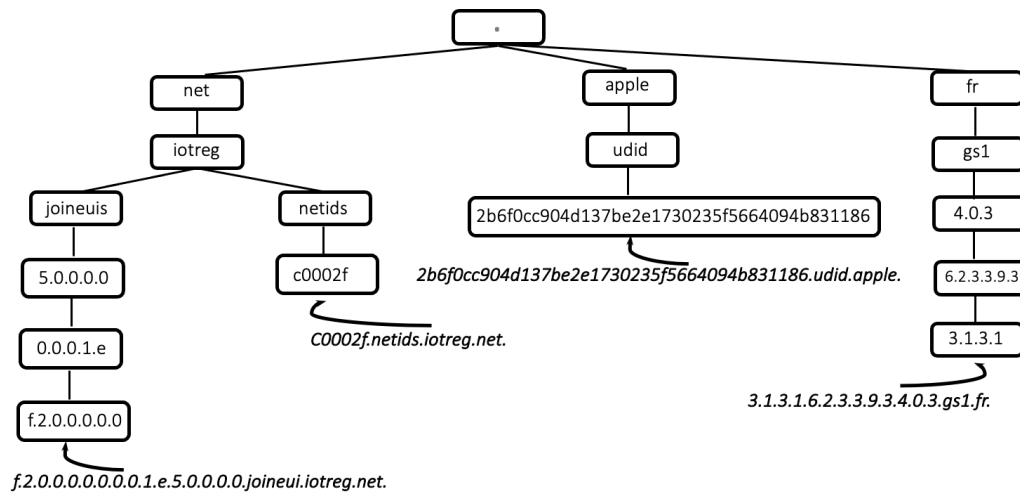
.

net

apple

fr

iotreg

udid

gs1

joineuis

netids

2b6f0cc904d137be2e1730235f5664094b831186

4.0.3

5.0.0.0.0

c0002f

2b6f0cc904d137be2e1730235f5664094b831186.udid.apple.

6.2.3.3.9.3

0.0.0.1.e

C0002f.netids.iotreg.net.

3.1.3.1

f.2.0.0.0.0.0

3.1.3.1.6.2.3.3.9.3.4.0.3.gs1.fr.

f.2.0.0.0.0.0.0.0.0.1.e.5.0.0.0.0.joineui.iotreg.net.